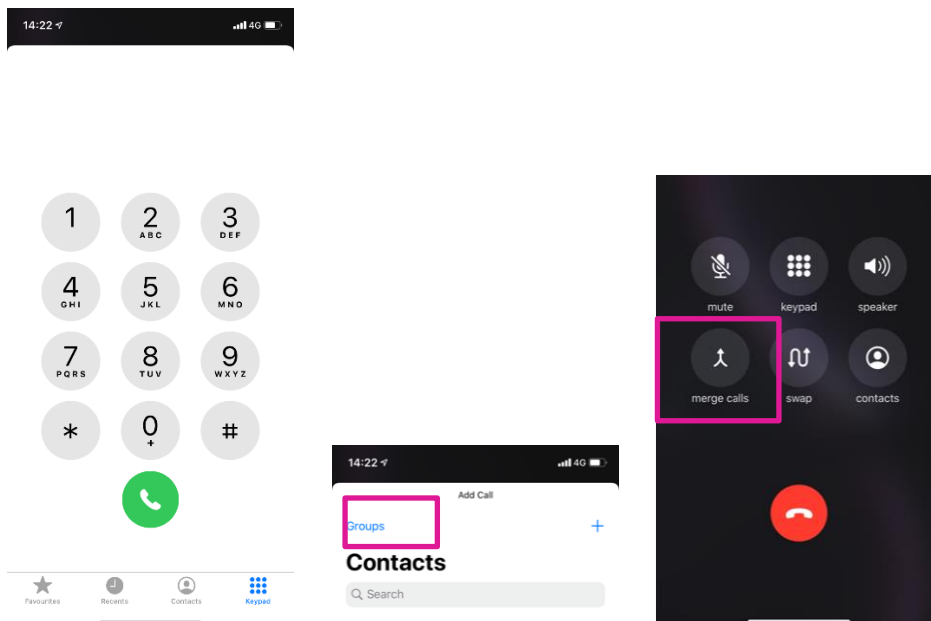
14:22 4G

1
2 ABC
3 DEF
4 GHI
5 JKL
6 MNO
7 PQRS
8 TUV
9 WXYZ
*
0 +
#

Favourites
Recents
Contacts
Keypad

14:22 4G

Add Call

Groups
+

Contacts

Search

mute
keypad
speaker
merge calls
swap
contacts